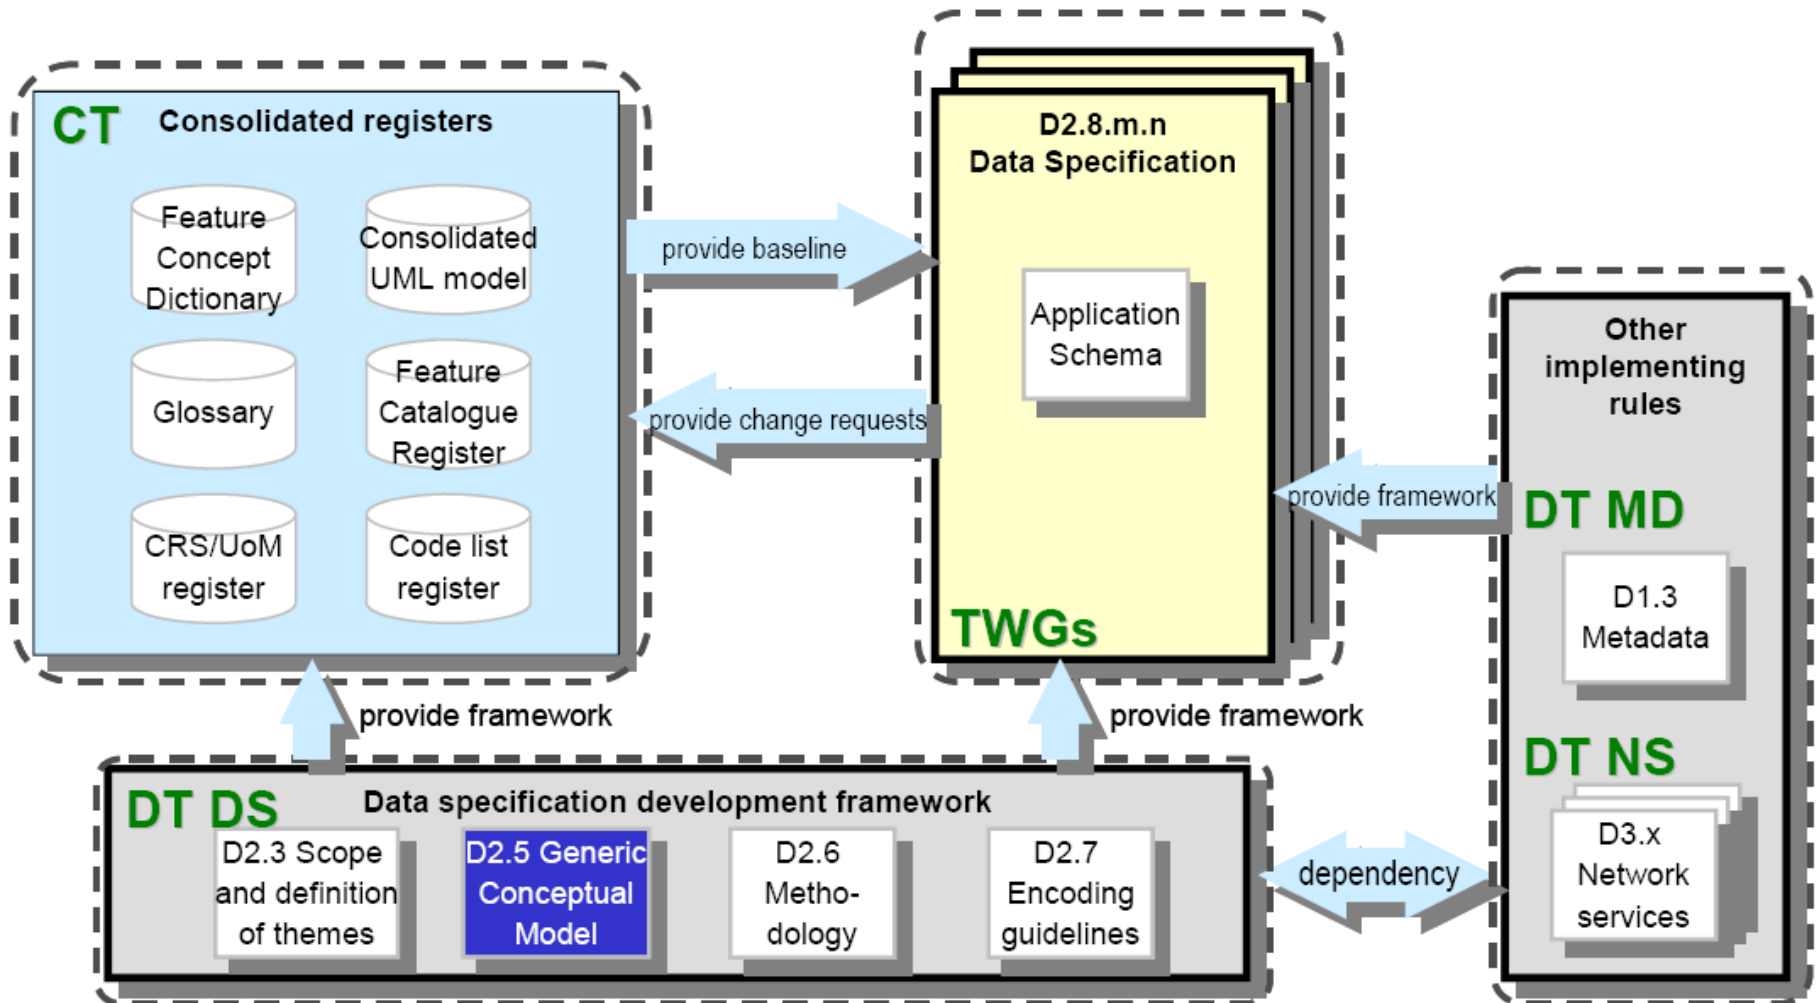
CT Consolidated registers

Feature Concept Dictionary

Consolidated UML model

Glossary

Feature Catalogue Register

CRS/UoM register

Code list register

provide baseline

provide change requests

D2.8.m.n Data Specification

Application Schema

TWGs

Other implementing rules

provide framework

DT MD

D1.3 Metadata

DT NS

D3.x Network services

provide framework

provide framework

DT DS Data specification development framework

D2.3 Scope and definition of themes

D2.5 Generic Conceptual Model

D2.6 Metho-dology

D2.7 Encoding guidelines

dependency